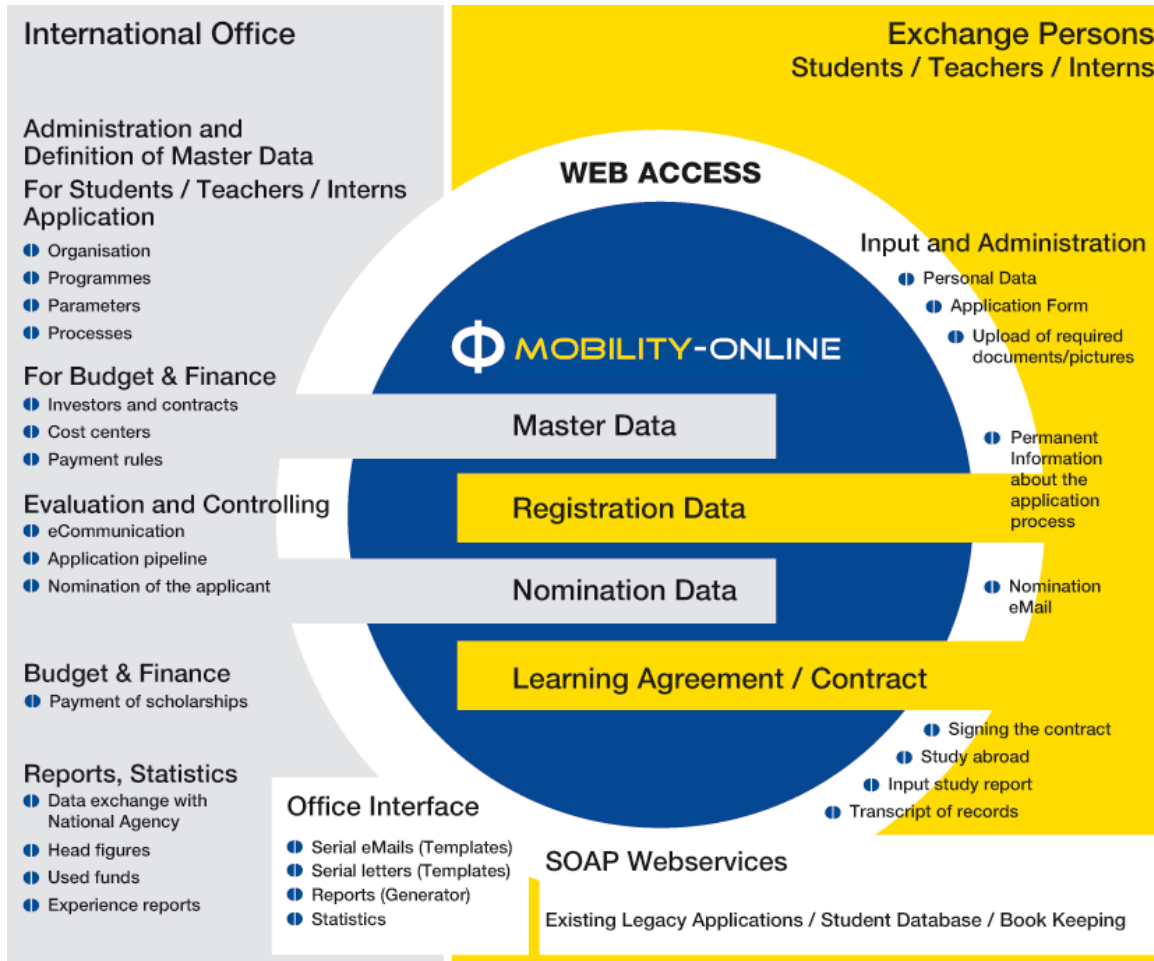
International Office

Exchange Persons
Students / Teachers / Interns

Administration and Definition of Master Data
For Students / Teachers / Interns Application
Organisation
Programmes
Parameters
Processes

WEB ACCESS

Input and Administration
Personal Data
Application Form
Upload of required documents/pictures

MOBILITY-ONLINE

For Budget & Finance
Investors and contracts
Cost centers
Payment rules

Master Data

Permanent Information about the application process

Evaluation and Controlling
eCommunication
Application pipeline
Nomination of the applicant

Registration Data

Nomination Data

Nomination eMail

Budget & Finance
Payment of scholarships

Learning Agreement / Contract

Signing the contract
Study abroad
Input study report
Transcript of records

Reports, Statistics
Data exchange with National Agency
Head figures
Used funds
Experience reports

Office Interface
Serial eMails (Templates)
Serial letters (Templates)
Reports (Generator)
Statistics

SOAP Webservices
Existing Legacy Applications / Student Database / Book Keeping